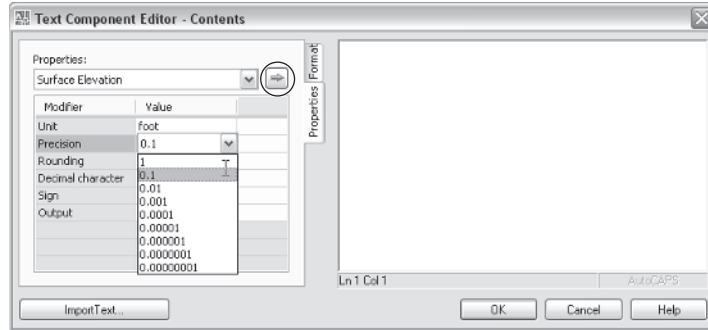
Text Component Editor - Contents

Properties:
Surface Elevation

| Modifier | Value |
|---|---|
| Unit | foot |
| Precision | 0.1 |
| Rounding | 1 |
| Decimal character | 0.1 |
| Sign | 0.01 |
| Output | 0.001 |
| | 0.0001 |
| | 0.00001 |
| | 0.000001 |
| | 0.0000001 |
| | 0.00000001 |

Properties
Format

Ln 1 Col 1
AutoCAPS

ImportText...
OK
Cancel
Help